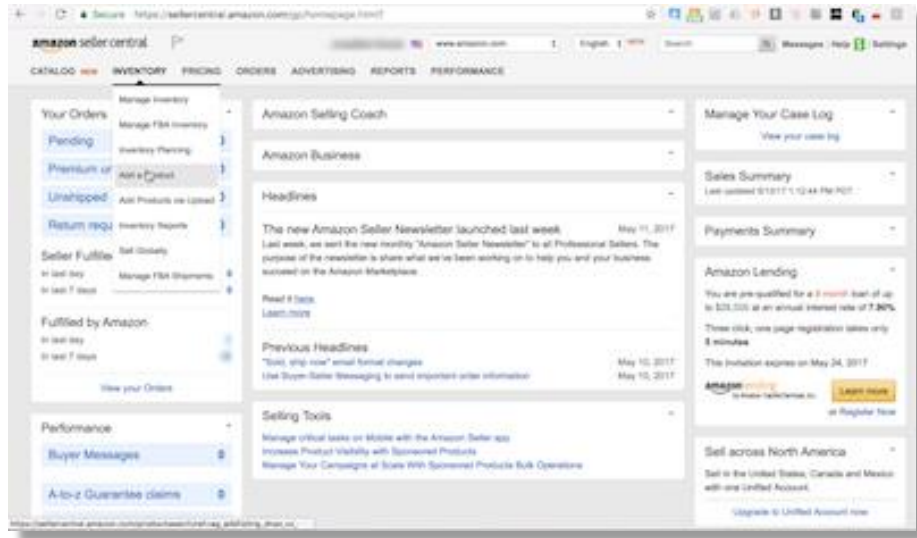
Secure https://sellercentral.amazon.com/gp/homepage.html

amazon seller central

www.amazon.com English Search Messages Help Settings

CATALOG INVENTORY PRICING ORDERS ADVERTISING REPORTS PERFORMANCE

Your Orders
Pending
Premium ur
Unshipped
Return requ

Manage Inventory
Manage FBA Inventory
Inventory Planning
Add a Product
Add Products via Upload
Inventory Reports
Sell Globally
Manage FBA Shipments

Seller Fulfille
in last day
in last 7 days

Fulfilled by Amazon
in last day
in last 7 days

View your Orders

Performance
Buyer Messages 0
A-to-z Guarantee claims 0

Amazon Selling Coach

Amazon Business

Headlines

The new Amazon Seller Newsletter launched last week May 11, 2017
Last week, we sent the new monthly "Amazon Seller Newsletter" to all Professional Sellers. The purpose of the newsletter is share what we've been working on to help you and your business succeed on the Amazon Marketplace.

Read it here
Learn more

Previous Headlines
"Sold, ship now" email format changes May 10, 2017
Use Buyer-Seller Messaging to send important order information May 10, 2017

Selling Tools
Manage critical tasks on Mobile with the Amazon Seller app
Increase Product Visibility with Sponsored Products
Manage Your Campaigns at Scale With Sponsored Products Bulk Operations

Manage Your Case Log
View your case log

Sales Summary
Last updated 5/13/17 1:12:44 PM PDT

Payments Summary

Amazon Lending
You are pre-qualified for a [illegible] month loan of up to $25,000 at an annual interest rate of 7.90%
Three click, one page registration takes only 5 minutes
This invitation expires on May 24, 2017
amazon lending
Learn more
or Register Now

Sell across North America
Sell in the United States, Canada and Mexico with one Unified Account.
Upgrade to Unified Account now

https://sellercentral.amazon.com/productsearch/ref=ag_addlisting_dnav_xx_